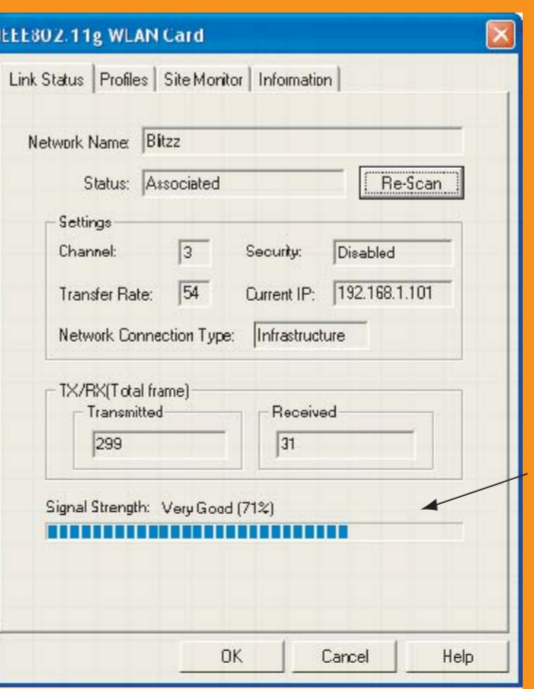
EEE802.11g WLAN Card

Link Status | Profiles | Site Monitor | Infomation

Network Name: Blitz

Status: Associated

Re-Scan

Settings

Channel: 3

Security: Disabled

Transfer Rate: 54

Current IP: 192.168.1.101

Network Connection Type: Infrastructure

TX/RX(Total frame)

Transmitted

299

Received

31

Signal Strength: Very Good (71%)

OK

Cancel

Help